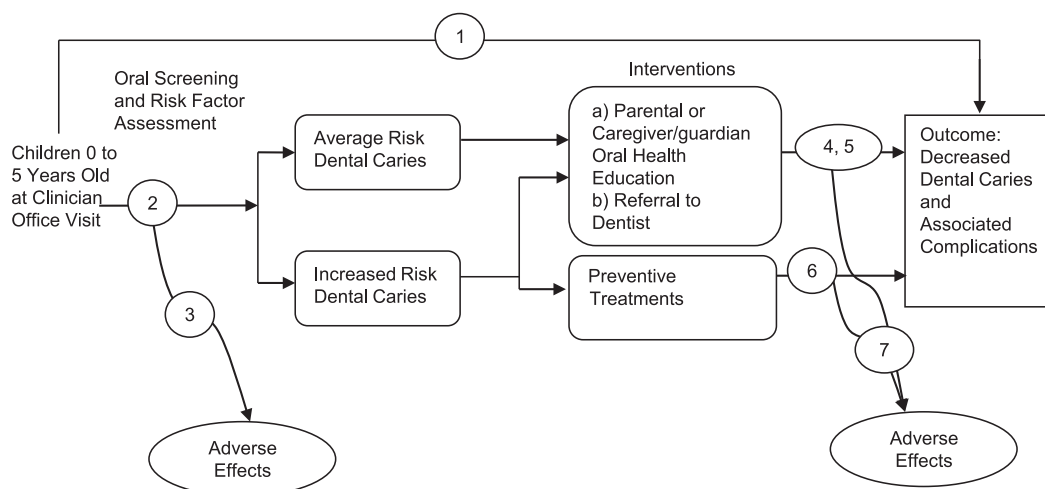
1

Oral Screening and Risk Factor Assessment

Interventions

Children 0 to 5 Years Old at Clinician Office Visit

2

Average Risk Dental Caries

Increased Risk Dental Caries

a) Parental or Caregiver/guardian Oral Health Education
b) Referral to Dentist

Preventive Treatments

4, 5

6

Outcome: Decreased Dental Caries and Associated Complications

3

7

Adverse Effects

Adverse Effects